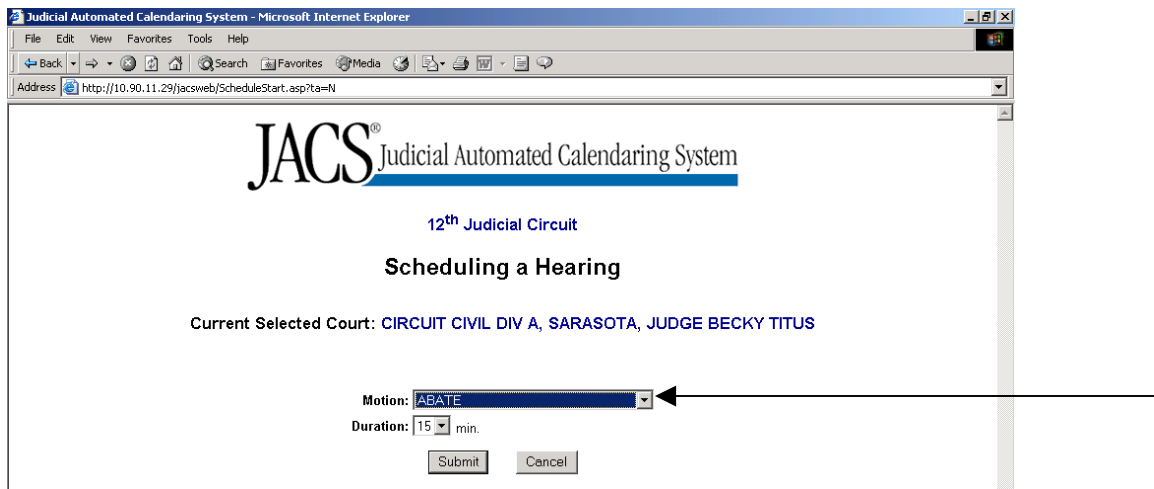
Judicial Automated Calendaring System - Microsoft Internet Explorer

File Edit View Favorites Tools Help

Back Search Favorites Media

Address http://10.90.11.29/jacsweb/ScheduleStart.asp?ta=N

JACS® Judicial Automated Calendaring System

12$^{th}$ Judicial Circuit

Scheduling a Hearing

Current Selected Court: CIRCUIT CIVIL DIV A, SARASOTA, JUDGE BECKY TITUS

Motion: ABATE

Duration: 15 min.

Submit Cancel